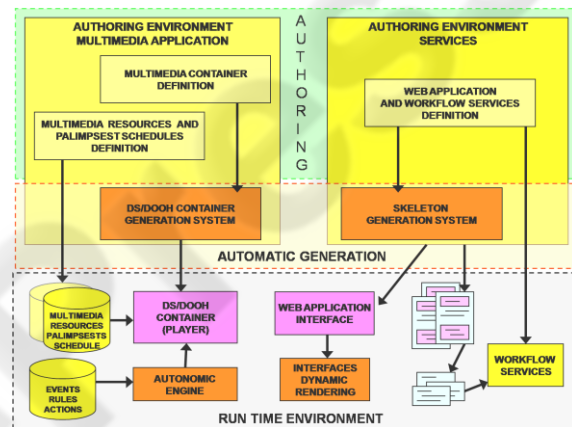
AUTHORING ENVIRONMENT MULTIMEDIA APPLICATION

A U T H O R I N G

AUTHORING ENVIRONMENT SERVICES

MULTIMEDIA CONTAINER DEFINITION

MULTIMEDIA RESOURCES AND PALIMPSEST SCHEDULES DEFINITION

WEB APPLICATION AND WORKFLOW SERVICES DEFINITION

DS/DOOH CONTAINER GENERATION SYSTEM

SKELETON GENERATION SYSTEM

AUTOMATIC GENERATION

MULTIMEDIA RESOURCES PALIMPSESTS SCHEDULE

DS/DOOH CONTAINER (PLAYER)

WEB APPLICATION INTERFACE

EVENTS RULES ACTIONS

AUTONOMIC ENGINE

INTERFACES DYNAMIC RENDERING

WORKFLOW SERVICES

RUN TIME ENVIRONMENT